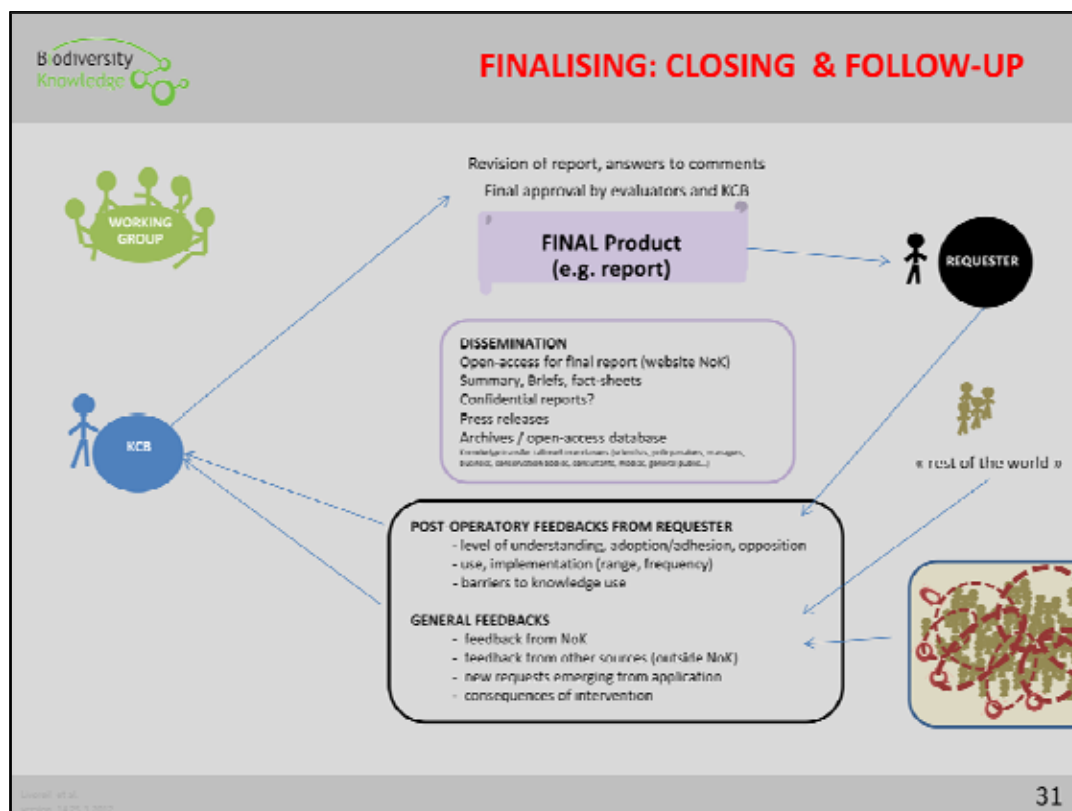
Biodiversity Knowledge

FINALISING: CLOSING & FOLLOW-UP

WORKING GROUP

Revision of report, answers to comments
Final approval by evaluators and KCB

FINAL Product
(e.g. report)

REQUESTER

DISSEMINATION
Open-access for final report (website NoK)
Summary, Briefs, fact-sheets
Confidential reports?
Press releases
Archives / open-access database
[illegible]

KCB

« rest of the world »

POST OPERATORY FEEDBACKS FROM REQUESTER
- level of understanding, adoption/adhesion, opposition
- use, implementation (range, frequency)
- barriers to knowledge use

GENERAL FEEDBACKS
- feedback from NoK
- feedback from other sources (outside NoK)
- new requests emerging from application
- consequences of intervention

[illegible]

31